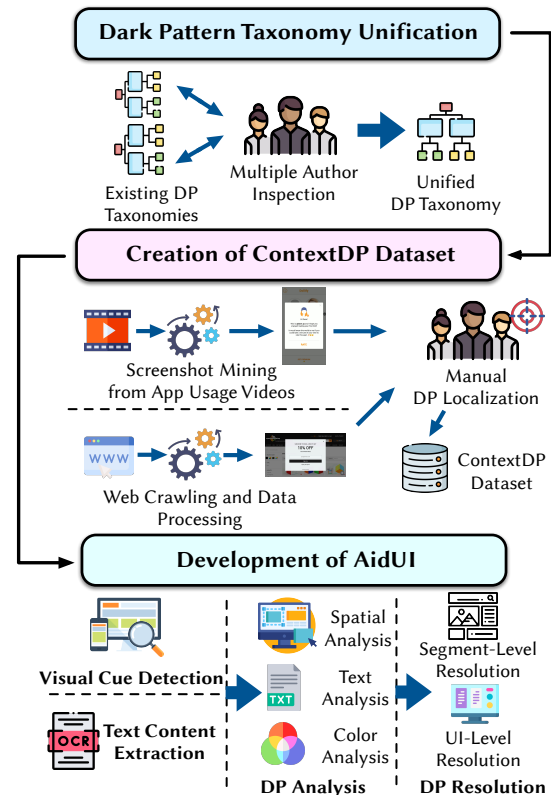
Dark Pattern Taxonomy Unification

Existing DP Taxonomies

Multiple Author Inspection

Unified DP Taxonomy

Creation of ContextDP Dataset

Screenshot Mining from App Usage Videos

Manual DP Localization

WWW

Web Crawling and Data Processing

10% OFF

ContextDP Dataset

Development of AidUI

Visual Cue Detection

OCR

Text Content Extraction

Spatial Analysis

TXT

Text Analysis

Color Analysis

DP Analysis

Segment-Level Resolution

UI-Level Resolution

DP Resolution